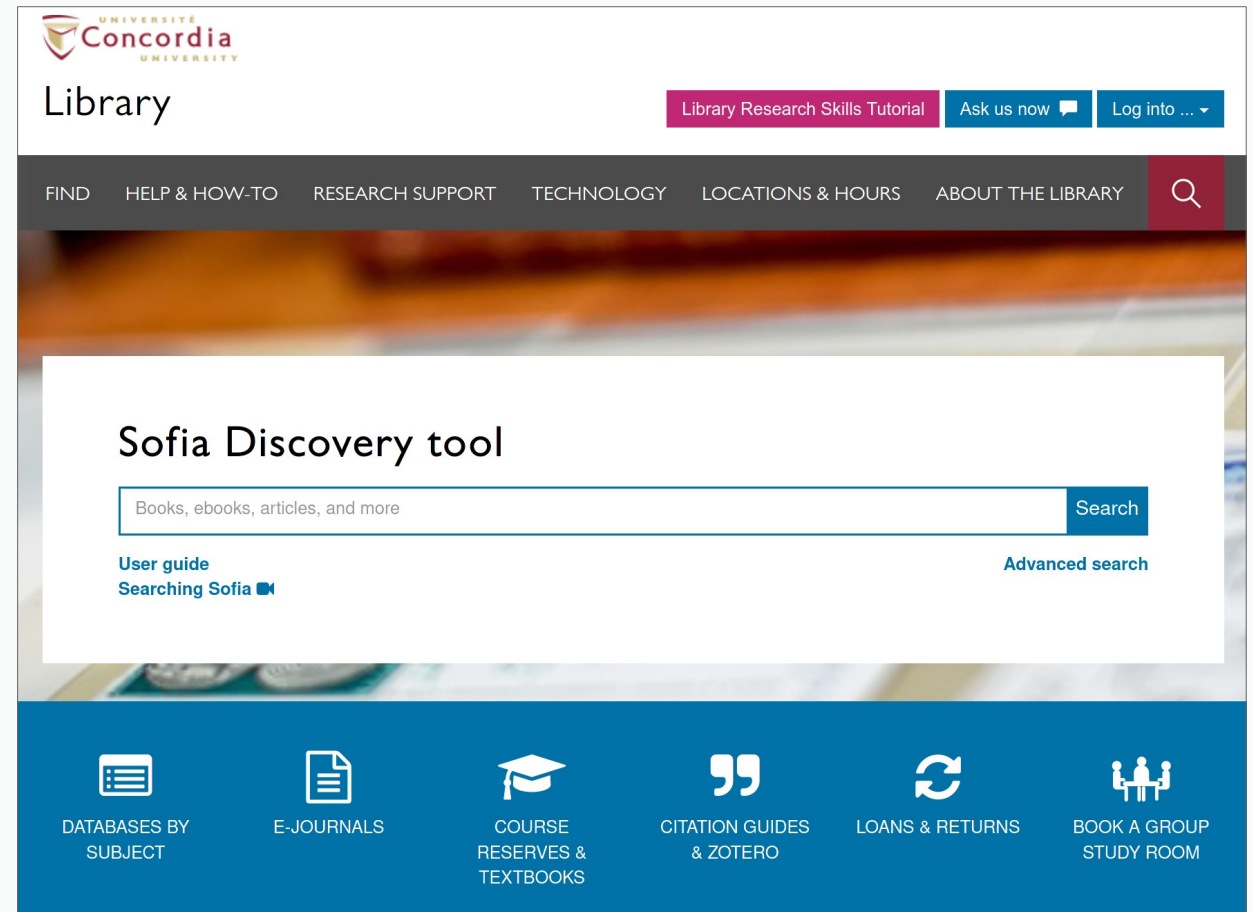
UNIVERSITÉ
Concordia
UNIVERSITY

Library

Library Research Skills Tutorial

Ask us now

Log into ...

FIND

HELP & HOW-TO

RESEARCH SUPPORT

TECHNOLOGY

LOCATIONS & HOURS

ABOUT THE LIBRARY

Sofia Discovery tool

Books, ebooks, articles, and more

Search

User guide

Searching Sofia

Advanced search

DATABASES BY SUBJECT

E-JOURNALS

COURSE RESERVES & TEXTBOOKS

CITATION GUIDES & ZOTERO

LOANS & RETURNS

BOOK A GROUP STUDY ROOM